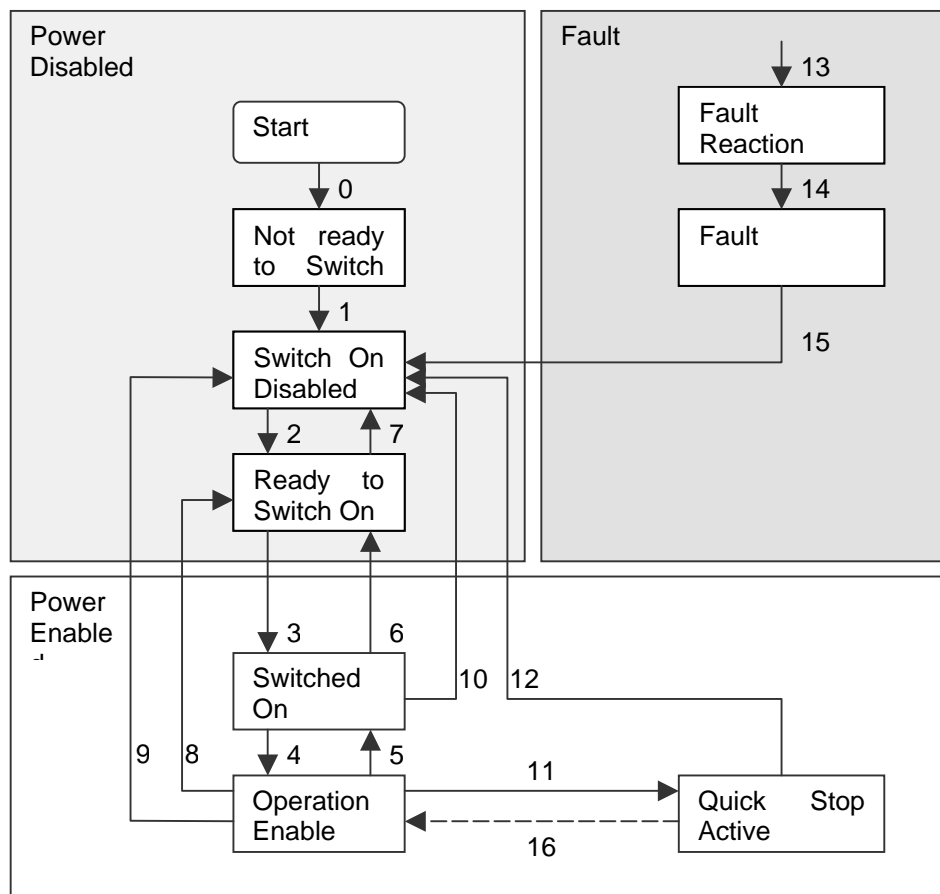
Power Disabled

Start

0

Not ready to Switch

1

Switch On Disabled

2

7

Ready to Switch On

Fault

13

Fault Reaction

14

Fault

15

Power Enable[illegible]

3

6

Switched On

10

12

9

8

4

5

Operation Enable

11

Quick Stop Active

16